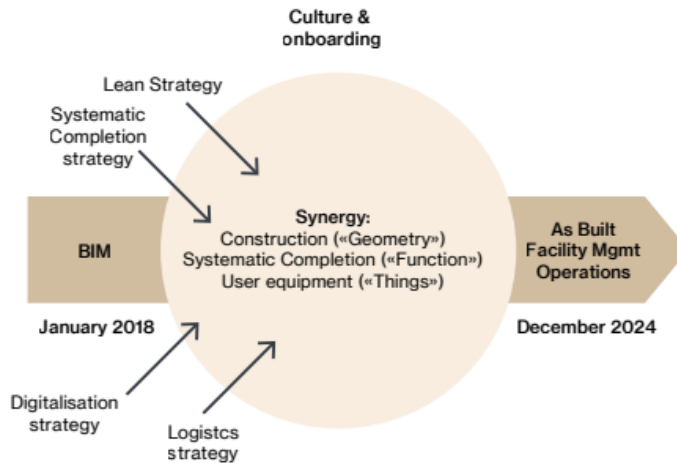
Culture & onboarding

Lean Strategy

Systematic Completion strategy

BIM

Synergy:
Construction («Geometry»)
Systematic Completion («Function»)
User equipment («Things»)

As Built Facility Mgmt Operations

January 2018

December 2024

Digitalisation strategy

Logistcs strategy